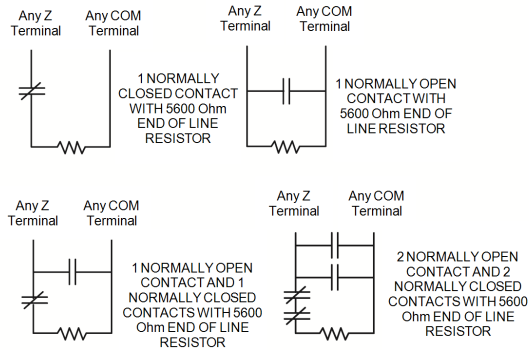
Any Z Terminal

Any COM Terminal

1 NORMALLY CLOSED CONTACT WITH 5600 Ohm END OF LINE RESISTOR

Any Z Terminal

Any COM Terminal

1 NORMALLY OPEN CONTACT WITH 5600 Ohm END OF LINE RESISTOR

Any Z Terminal

Any COM Terminal

1 NORMALLY OPEN CONTACT AND 1 NORMALLY CLOSED CONTACTS WITH 5600 Ohm END OF LINE RESISTOR

Any Z Terminal

Any COM Terminal

2 NORMALLY OPEN CONTACT AND 2 NORMALLY CLOSED CONTACTS WITH 5600 Ohm END OF LINE RESISTOR